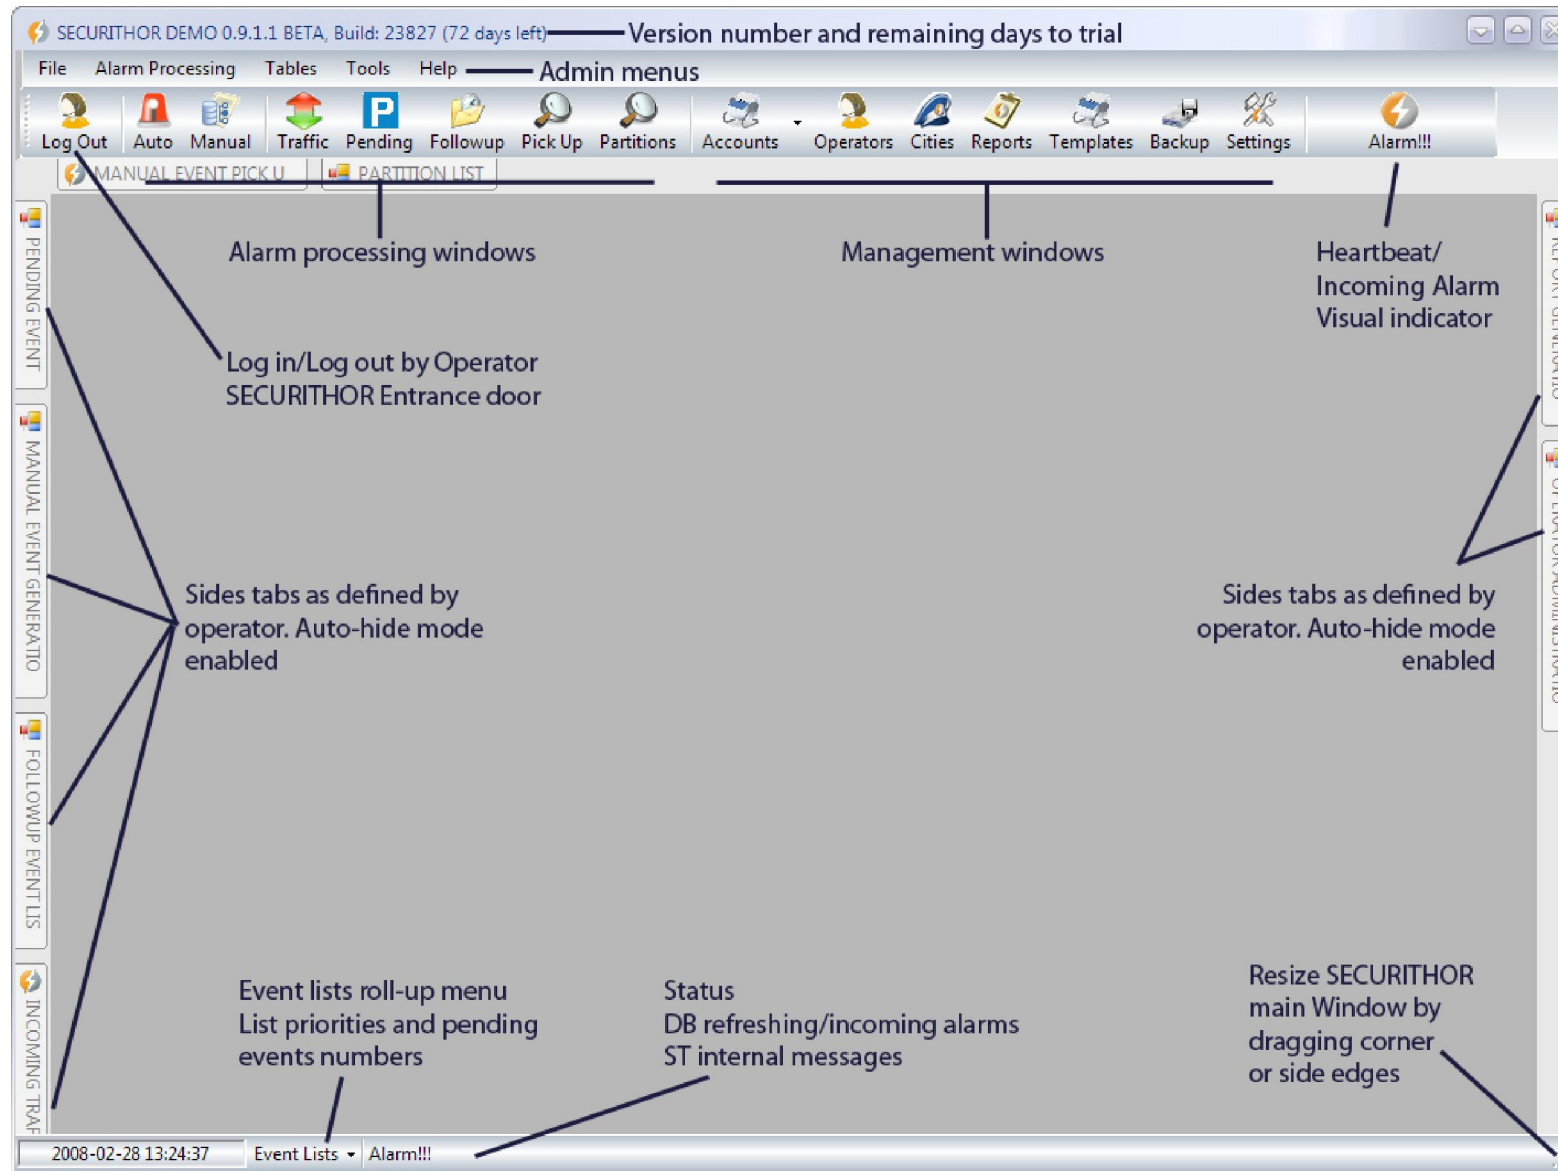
SECURITHOR DEMO 0.9.1.1 BETA, Build: 23827 (72 days left) Version number and remaining days to trial

File Alarm Processing Tables Tools Help Admin menus

Log Out Auto Manual Traffic Pending Followup Pick Up Partitions Accounts Operators Cities Reports Templates Backup Settings Alarm!!!

MANUAL EVENT PICK U PARTITION LIST

PENDING EVENT

MANUAL EVENT GENERATIO

FOLLOWUP EVENT LIS

INCOMING TRAF

Alarm processing windows

Management windows

Heartbeat/ Incoming Alarm Visual indicator

Log in/Log out by Operator SECURITHOR Entrance door

Sides tabs as defined by operator. Auto-hide mode enabled

Sides tabs as defined by operator. Auto-hide mode enabled

Event lists roll-up menu List priorities and pending events numbers

Status DB refreshing/incoming alarms ST internal messages

Resize SECURITHOR main Window by dragging corner or side edges

2008-02-28 13:24:37 Event Lists Alarm!!!